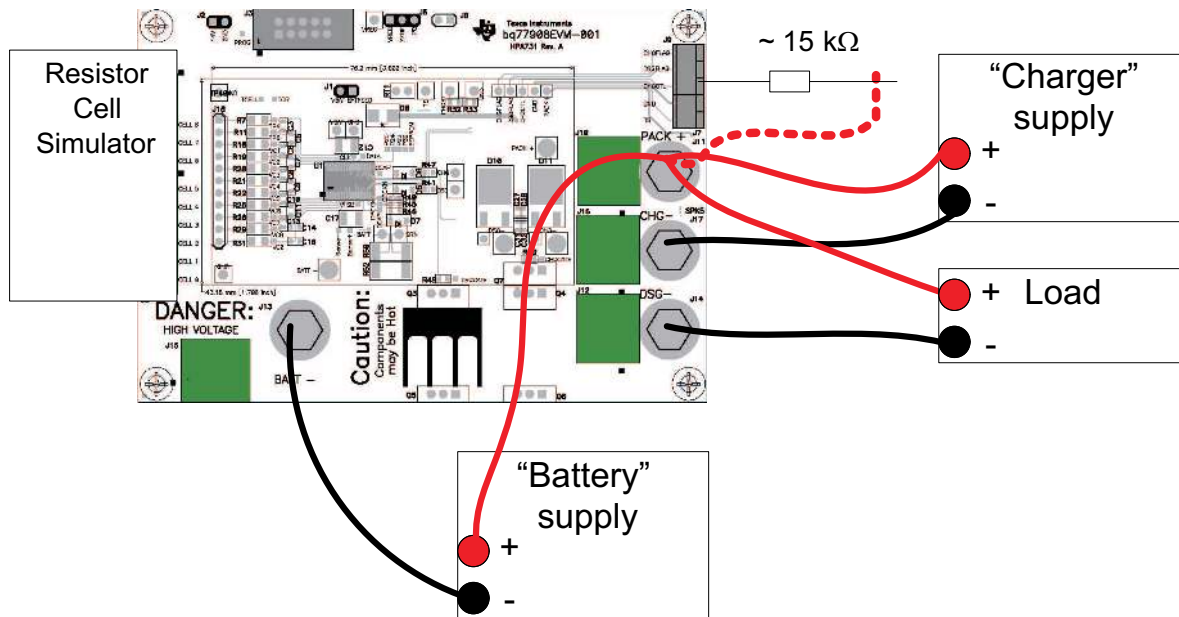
Texas Instruments
bq77908EVM-001
HPA731 Rev. A

~ 15 kΩ

Resistor Cell Simulator

"Charger" supply
+
-

PACK +
CHG−
DSG−

+ Load
-

DANGER:
HIGH VOLTAGE

BATT −

Caution: Components may be Hot

"Battery" supply
+
-